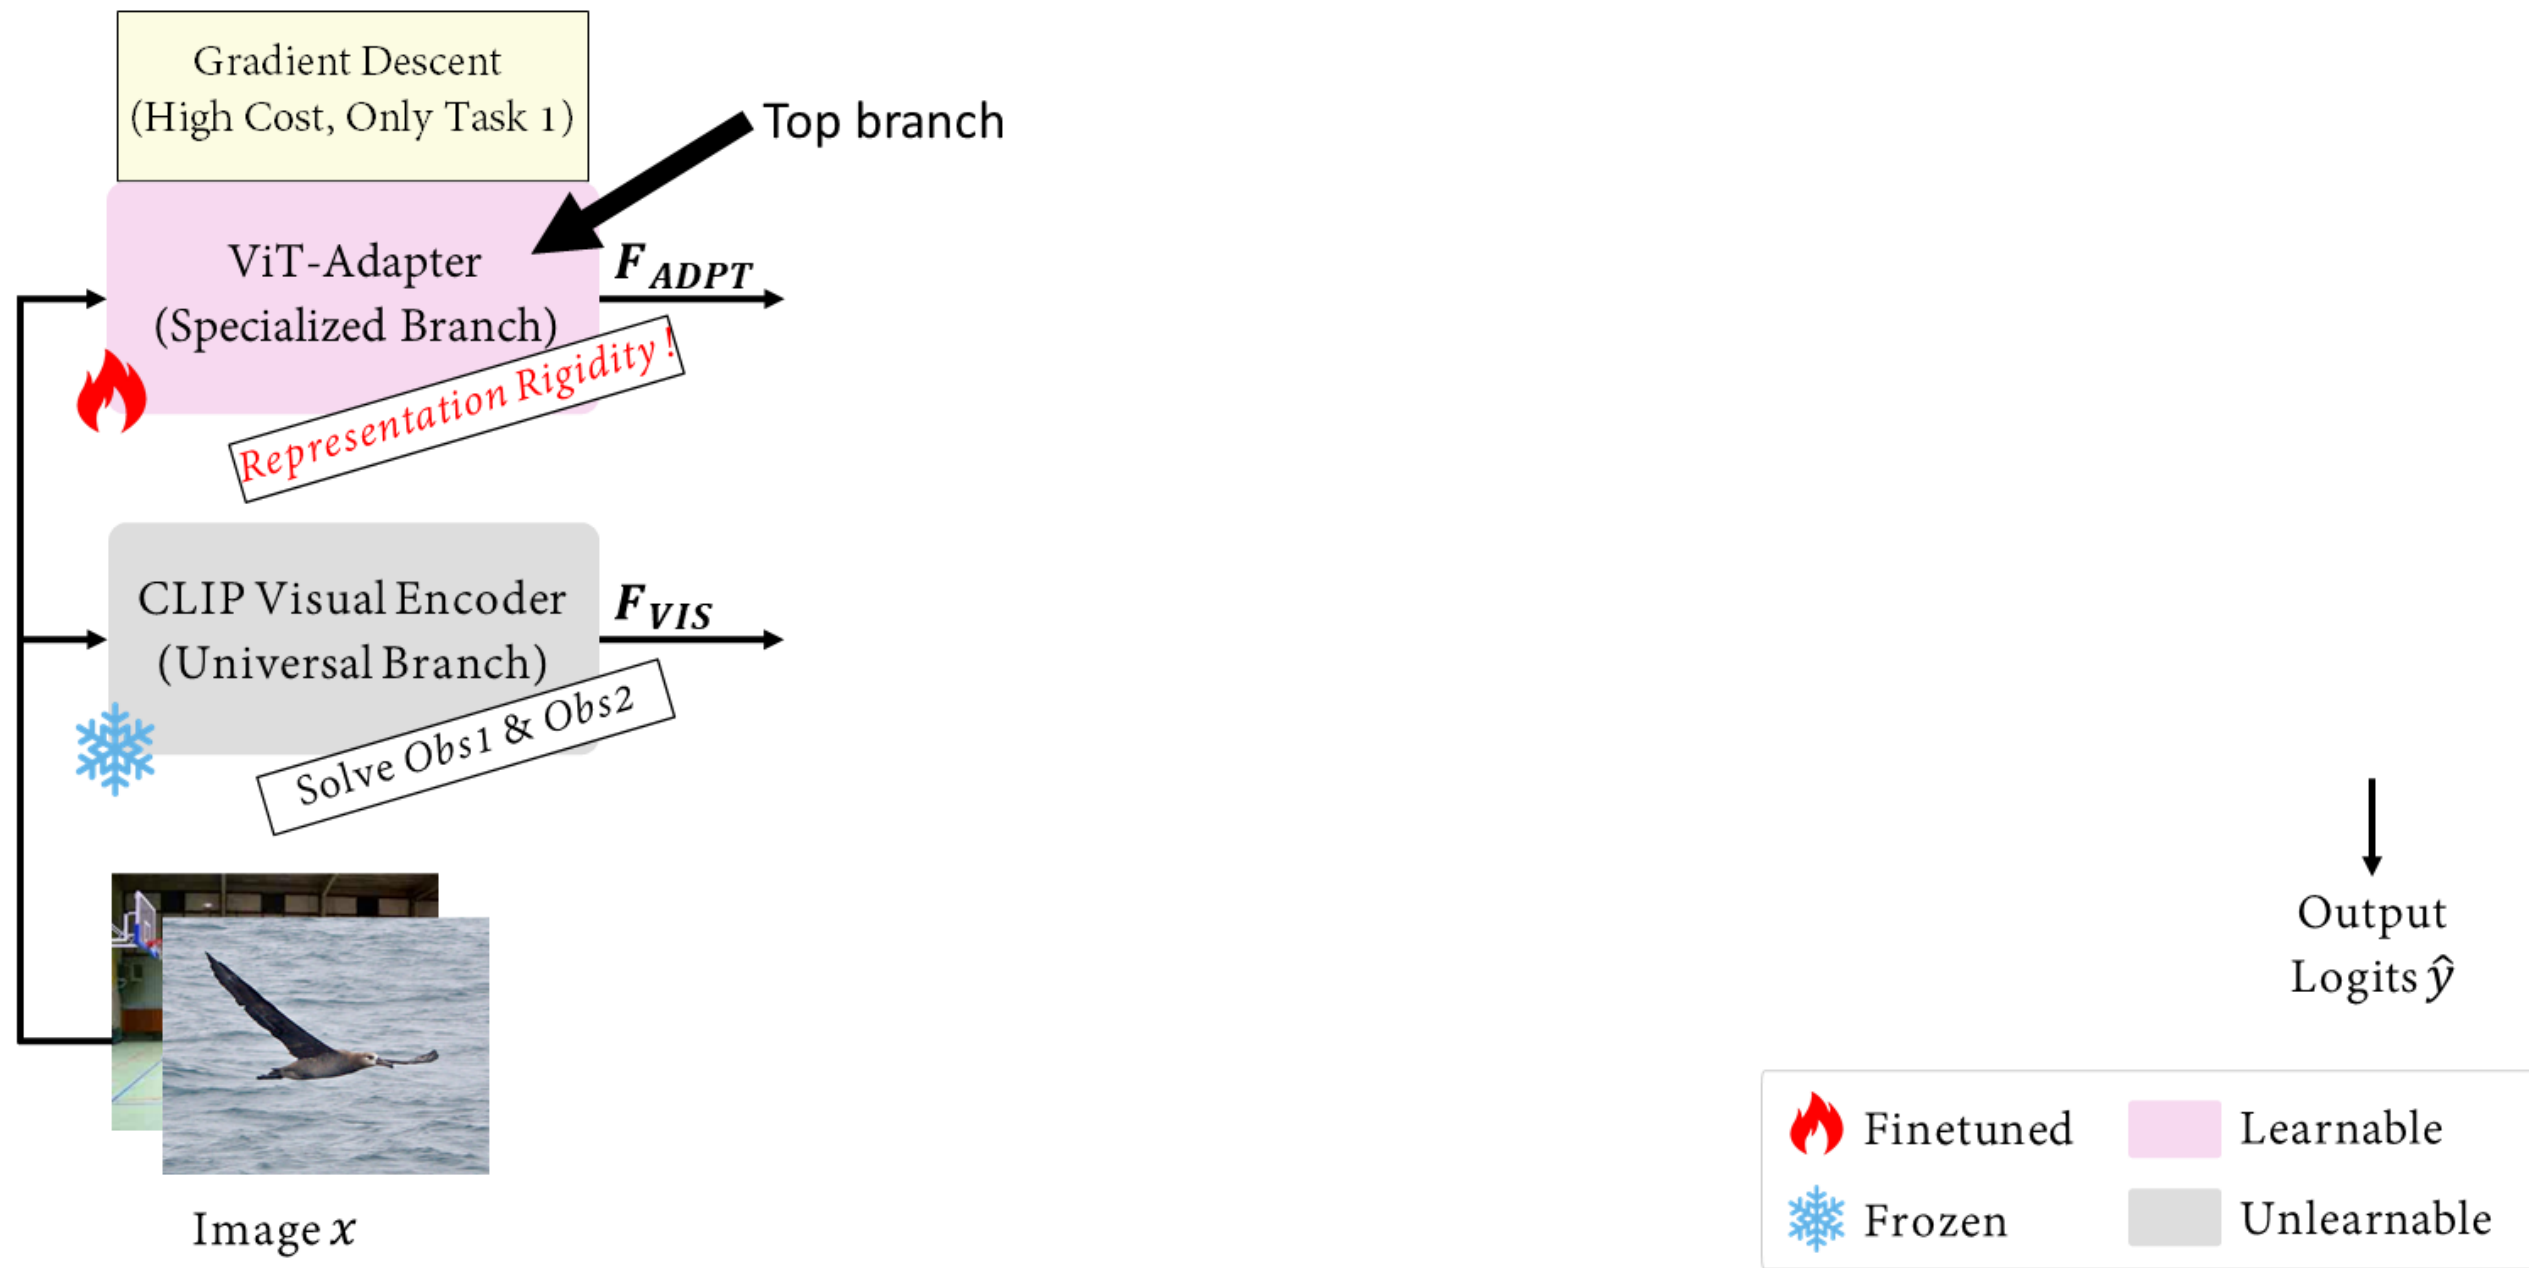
Gradient Descent
(High Cost, Only Task 1)

Top branch

ViT-Adapter
(Specialized Branch)

$F_{ADPT}$

Representation Rigidity!

CLIP Visual Encoder
(Universal Branch)

$F_{VIS}$

Solve Obs1 & Obs2

Image $x$

Output
Logits $\hat{y}$

Finetuned
Learnable
Frozen
Unlearnable